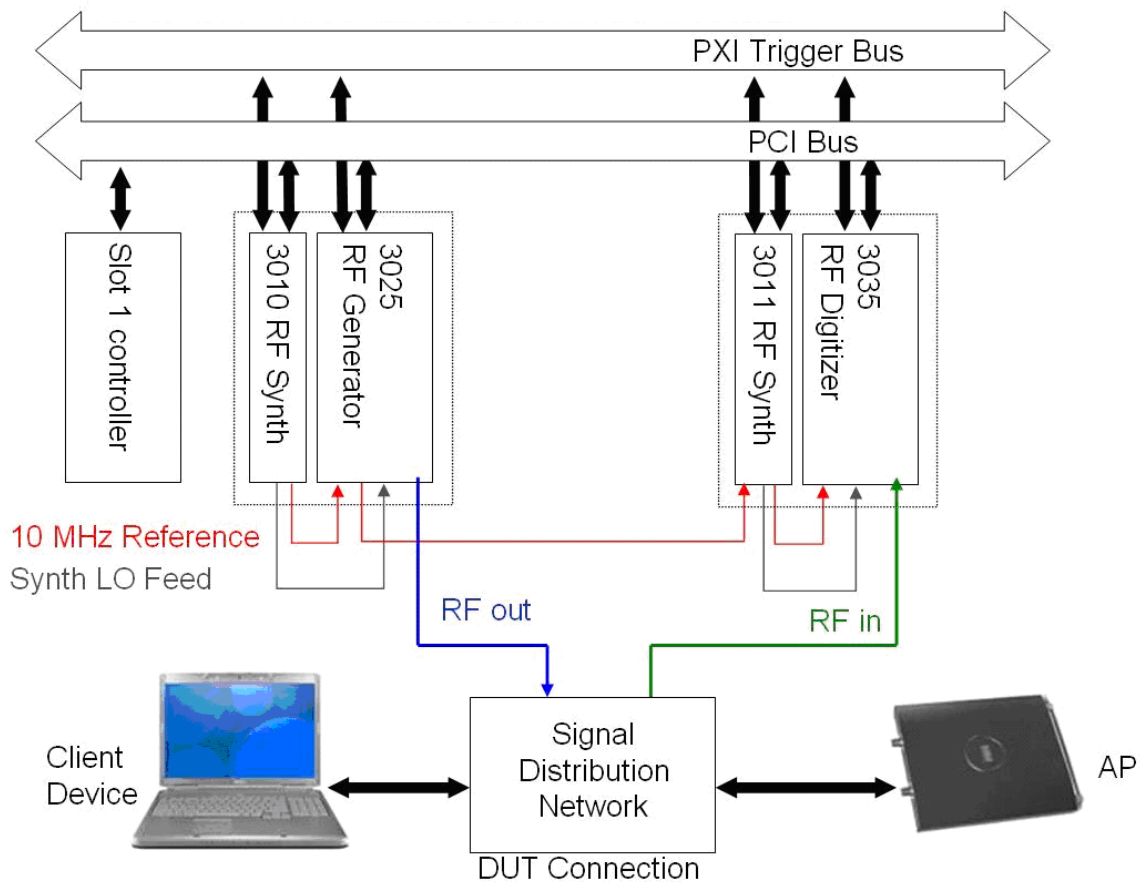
PXI Trigger Bus

PCI Bus

Slot 1 controller

3010 RF Synth

3025 RF Generator

3011 RF Synth

3035 RF Digitizer

10 MHz Reference

Synth LO Feed

RF out

RF in

Client Device

Signal Distribution Network

DUT Connection

AP